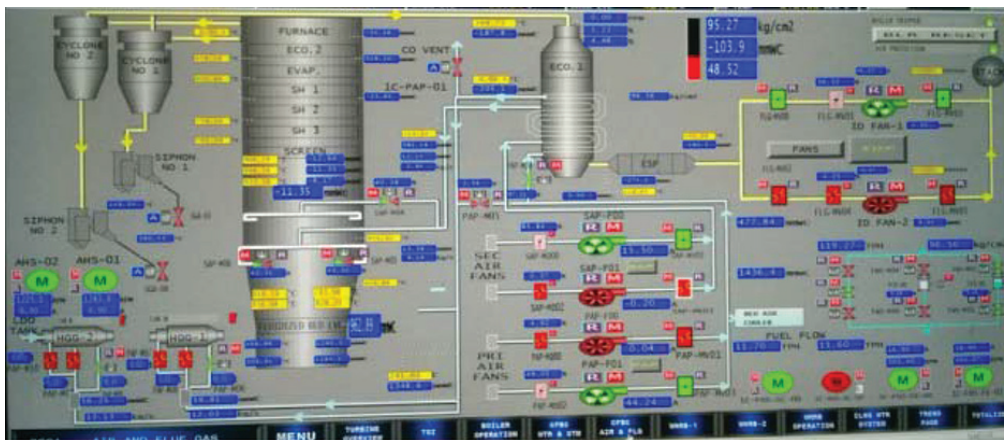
CYCLONE NO 2
CYCLONE NO 1
FURNACE
ECO. 2
EVAP.
SH 1
SH 2
SH 3
SCREEN
CD VENT
1C-PAP-01
ECO. 1
95.27 kg/cm2
-103.9 mmWC
48.52
ID FAN-1
FANS
ID FAN-2
ESP
SIPHON NO 1
SIPHON NO 2
-11.35
AHS-02
AHS-01
M
M
SEC AIR FANS
SAP-F02
SAP-F01
PAP-F02
PAP-F01
PRI AIR FANS
15.50
-0.20
0.04
44.24
FUEL FLOW
HGG-2
HGG-1
1436.4
477.84
MENU
TURBINE OVERVIEW
TDI
BOILER OPERATION
CFBC
CFBC AIR & FLG
TREND PAGE
TOTALIZ
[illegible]